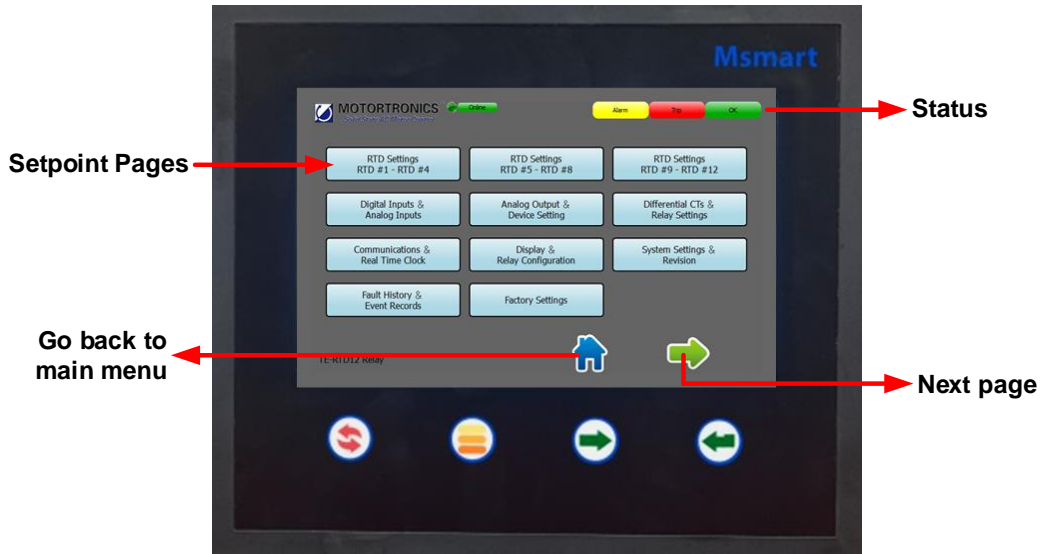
Msmart

MOTORTRONICS
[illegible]

Online

Alarm
Trip
OK

Status

Setpoint Pages

RTD Settings
RTD #1 - RTD #4

RTD Settings
RTD #5 - RTD #8

RTD Settings
RTD #9 - RTD #12

Digital Inputs &
Analog Inputs

Analog Output &
Device Setting

Differential CTs &
Relay Settings

Communications &
Real Time Clock

Display &
Relay Configuration

System Settings &
Revision

Fault History &
Event Records

Factory Settings

Go back to
main menu

TE-RTD12 Relay

Next page